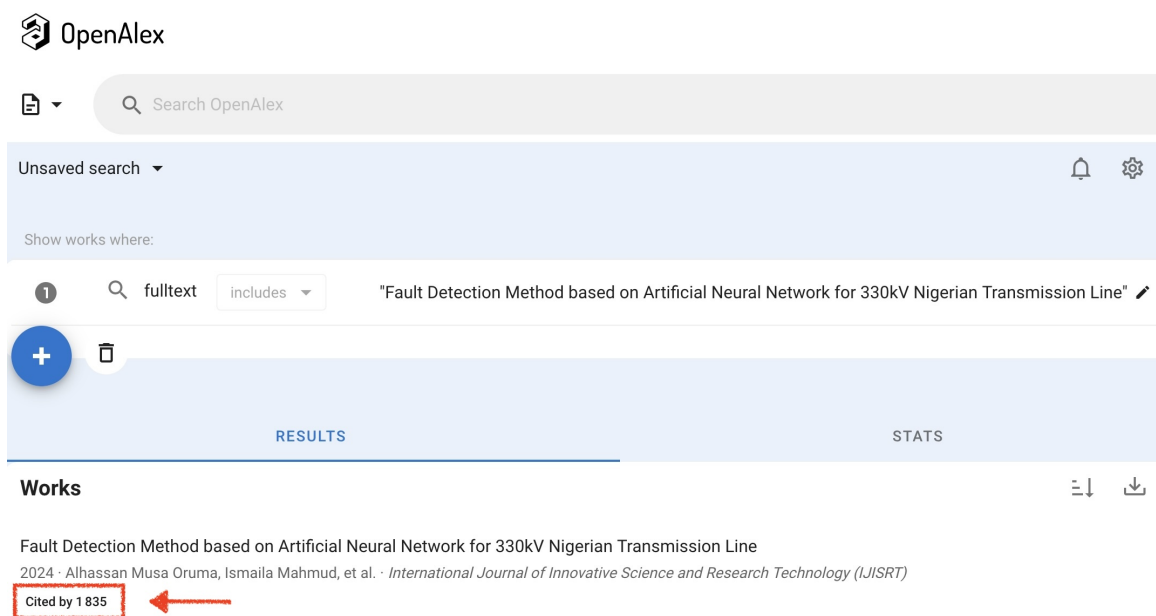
OpenAlex

Search OpenAlex

Unsaved search

Show works where:

1 fulltext includes "Fault Detection Method based on Artificial Neural Network for 330kV Nigerian Transmission Line"

+

RESULTS

STATS

Works

Fault Detection Method based on Artificial Neural Network for 330kV Nigerian Transmission Line

2024 · Alhassan Musa Oruma, Ismaila Mahmud, et al. · International Journal of Innovative Science and Research Technology (IJISRT)

Cited by 1 835